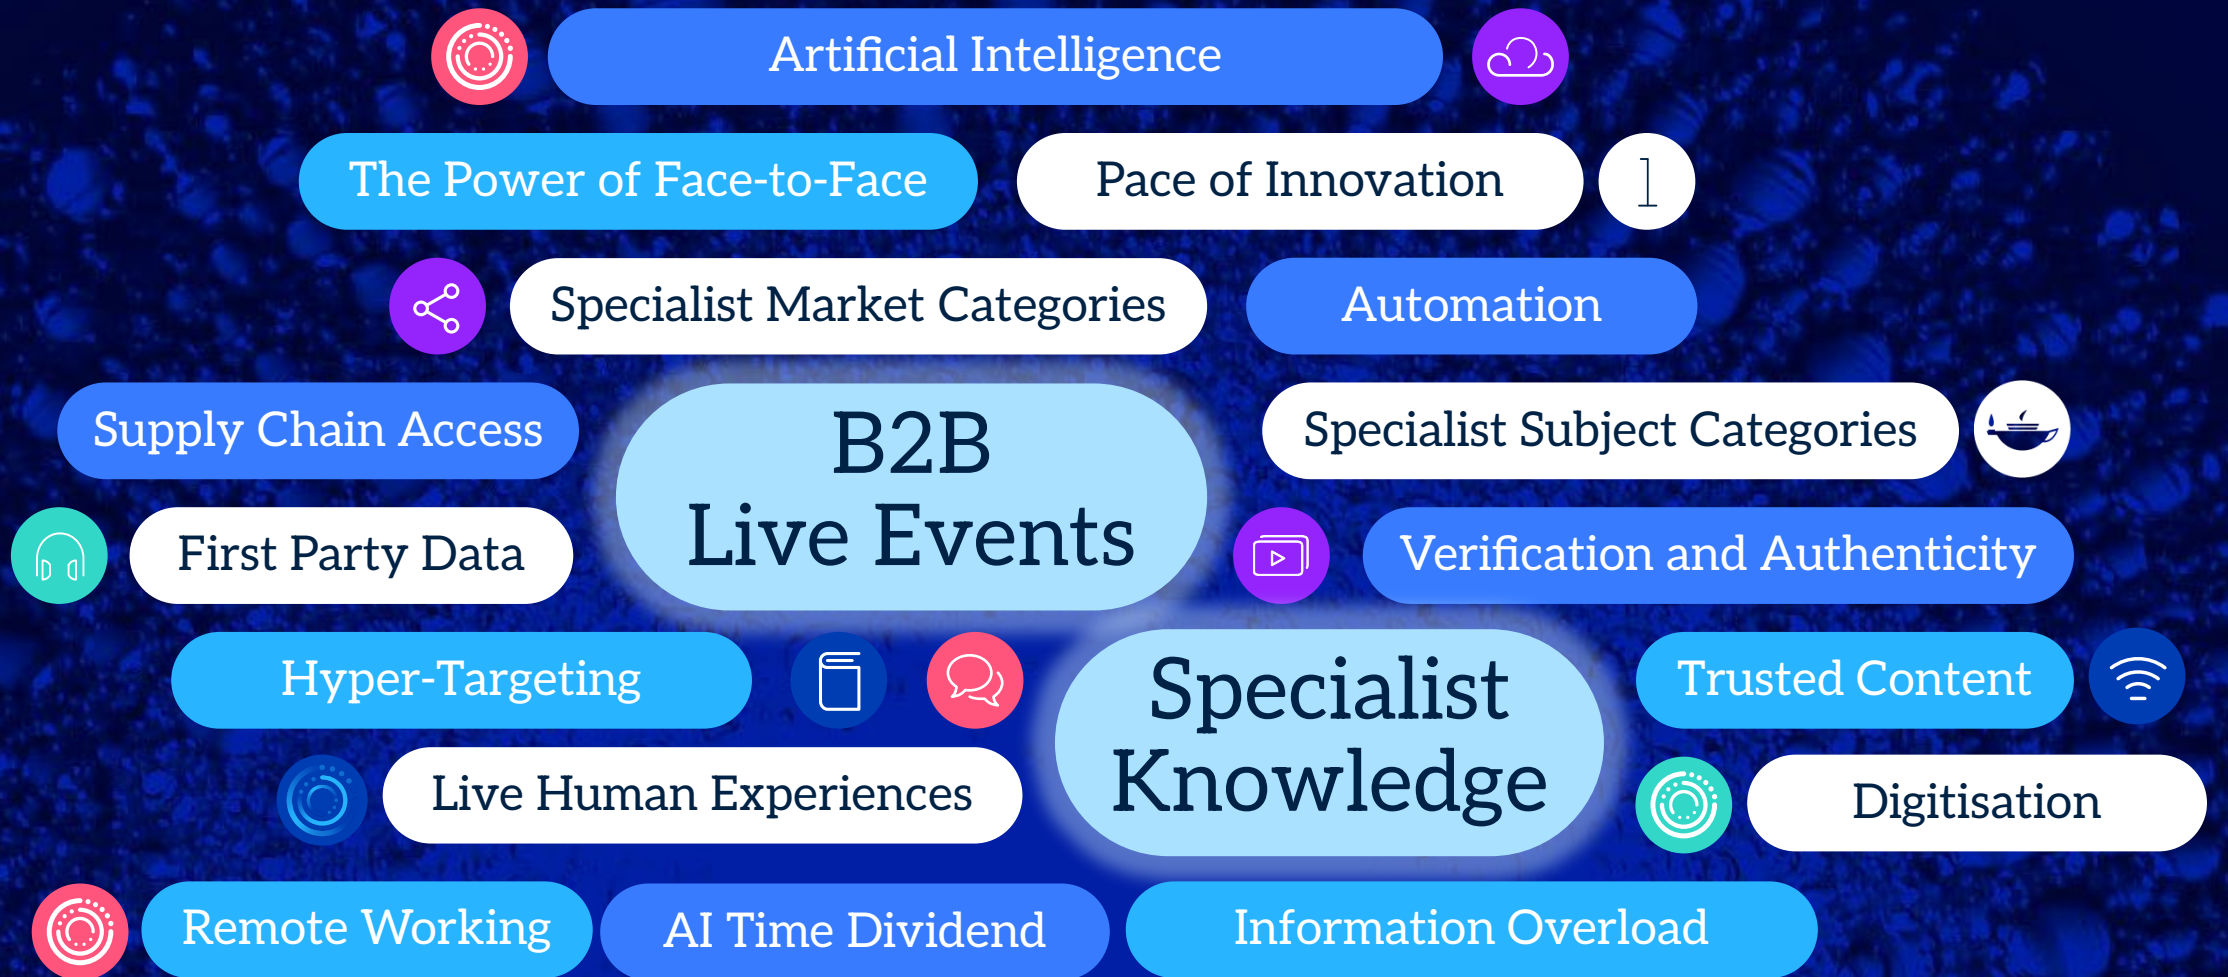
Artificial Intelligence

The Power of Face-to-Face

Pace of Innovation

Specialist Market Categories

Automation

Supply Chain Access

B2B
Live Events

Specialist Subject Categories

First Party Data

Verification and Authenticity

Hyper-Targeting

Specialist
Knowledge

Trusted Content

Live Human Experiences

Digitisation

Remote Working

AI Time Dividend

Information Overload